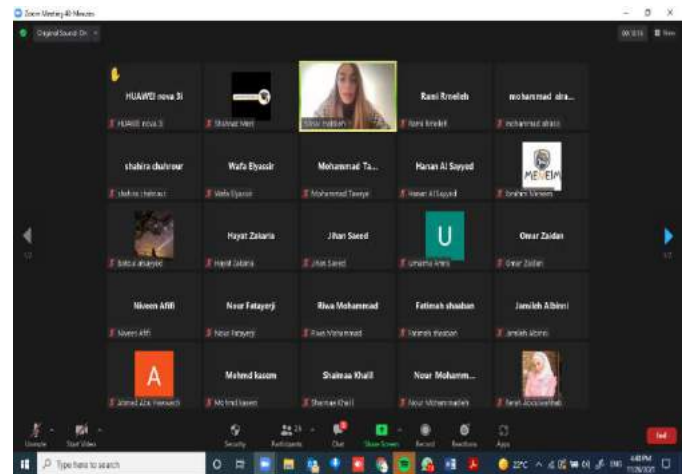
Zoom Meeting 40 Minutes

Original Sound: On

HUAWEI nova 3i
HUAWEI nova 3i

Shamaz Merl

Rami Kreidieh
Rami Kreidieh

mohammad alra...
mohammad alrazi

shahira chahrour
shahira chahrour

Wafa Elyassir
Wafa Elyassir

Mohammad Ta...
Mohammad Taweel

Hanan Al Sayyed
Hanan Al Sayyed

MENEIM
Ibrahim Meneim

Hayat Zakaria
Hayat Zakaria

Jihan Saeed
Jihan Saeed

U
Umaima Amro

Omar Zaidan
Omar Zaidan

Niveen Afifi
Niveen Afifi

Nour Fatayerji
Nour Fatayerji

Riwa Mohammad
Riwa Mohammad

Fatimah shaaban
Fatimah shaaban

Jamileh Albinni
Jamileh Albinni

A
Ahmad Abi Hamzeh

Mohmd kasem
Mohmd kasem

Shaimaa Khalil
Shaimaa Khalil

Nour Mohamm...
Nour Mohammadieh

Unmute
Start Video
Security
Participants
Chat
Share Screen
Record
Reactions
Apps
End

Type here to search
22°C